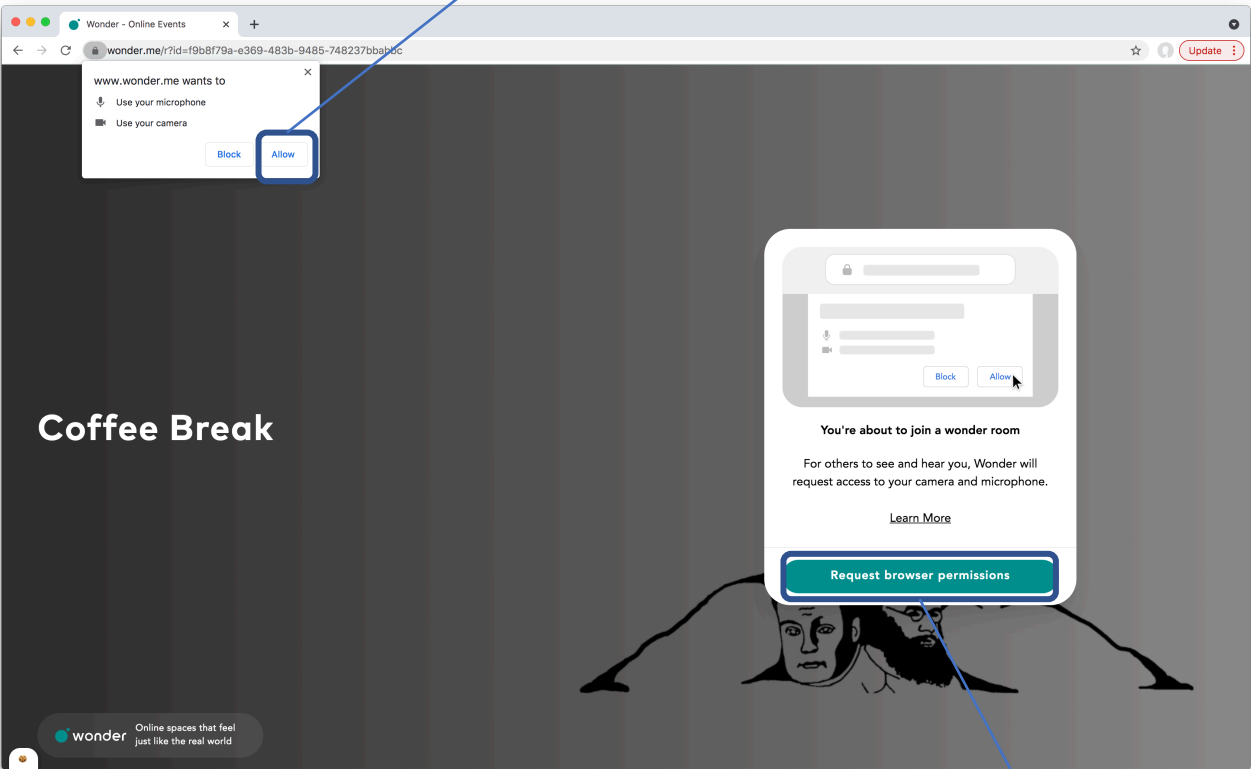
Wonder - Online Events

wonder.me/r?id=f9b8f79a-e369-483b-9485-748237bbabbc

Update

www.wonder.me wants to

Use your microphone

Use your camera

Block Allow

Coffee Break

Block Allow

You're about to join a wonder room

For others to see and hear you, Wonder will request access to your camera and microphone.

Learn More

Request browser permissions

wonder Online spaces that feel just like the real world